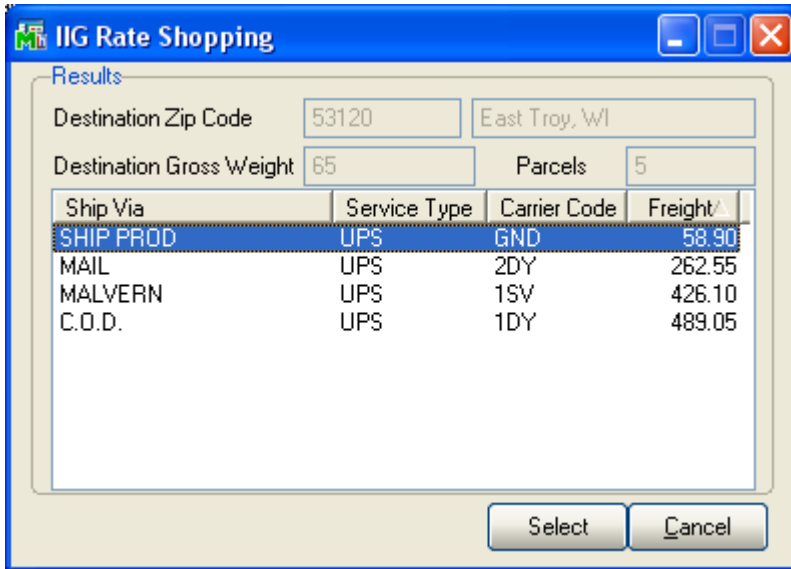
IIG Rate Shopping

Results

Destination Zip Code 53120 East Troy, WI

Destination Gross Weight 65 Parcels 5

| Ship Via | Service Type | Carrier Code | Freight |
|---|---|---|---|
| SHIP PROD | UPS | GND | 58.90 |
| MAIL | UPS | 2DY | 262.55 |
| MALVERN | UPS | 1SV | 426.10 |
| C.O.D. | UPS | 1DY | 489.05 |

Select Cancel